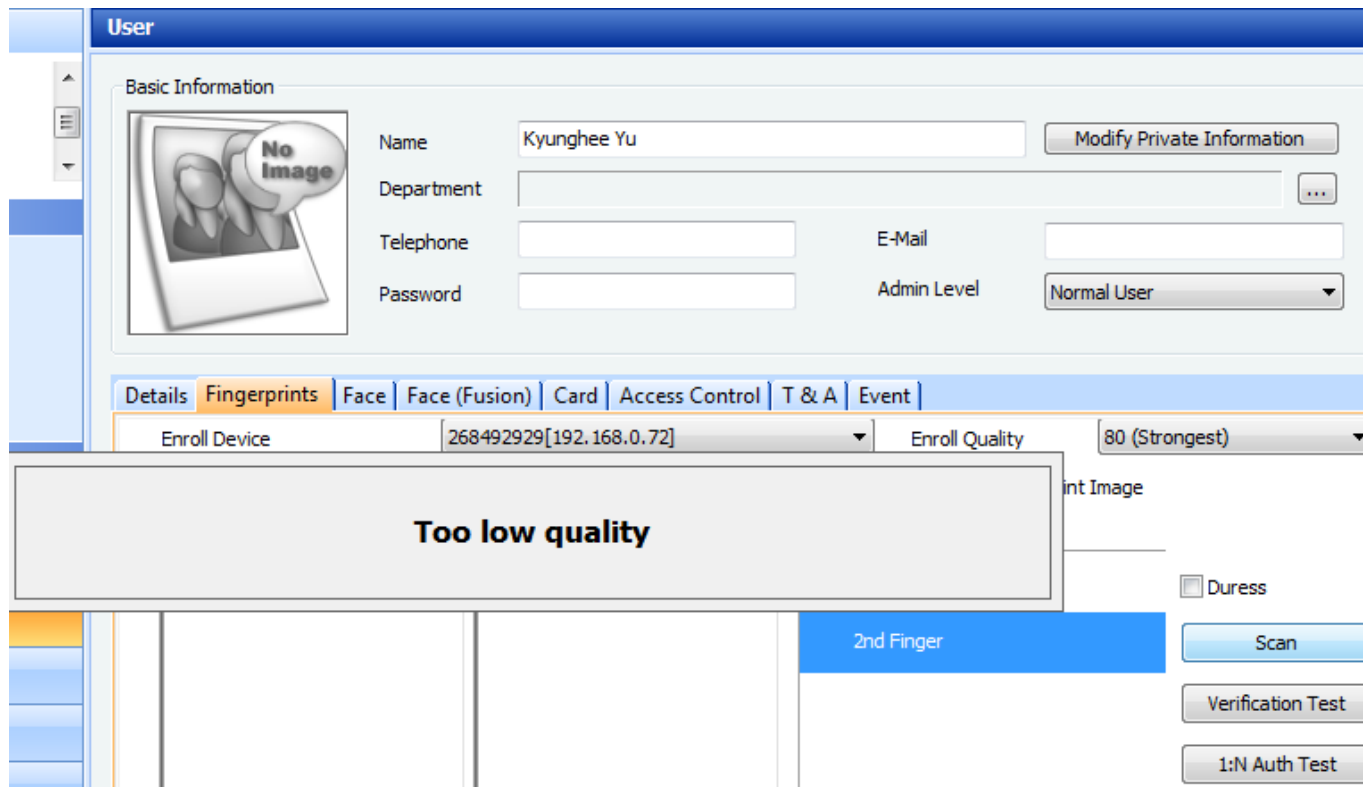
User

Basic Information

No Image

Name Kyunghee Yu Modify Private Information

Department ...

Telephone E-Mail

Password Admin Level Normal User

Details Fingerprints Face Face (Fusion) Card Access Control T & A Event

Enroll Device 268492929[192.168.0.72] Enroll Quality 80 (Strongest)

Too low quality

int Image

Duress

2nd Finger

Scan

Verification Test

1:N Auth Test